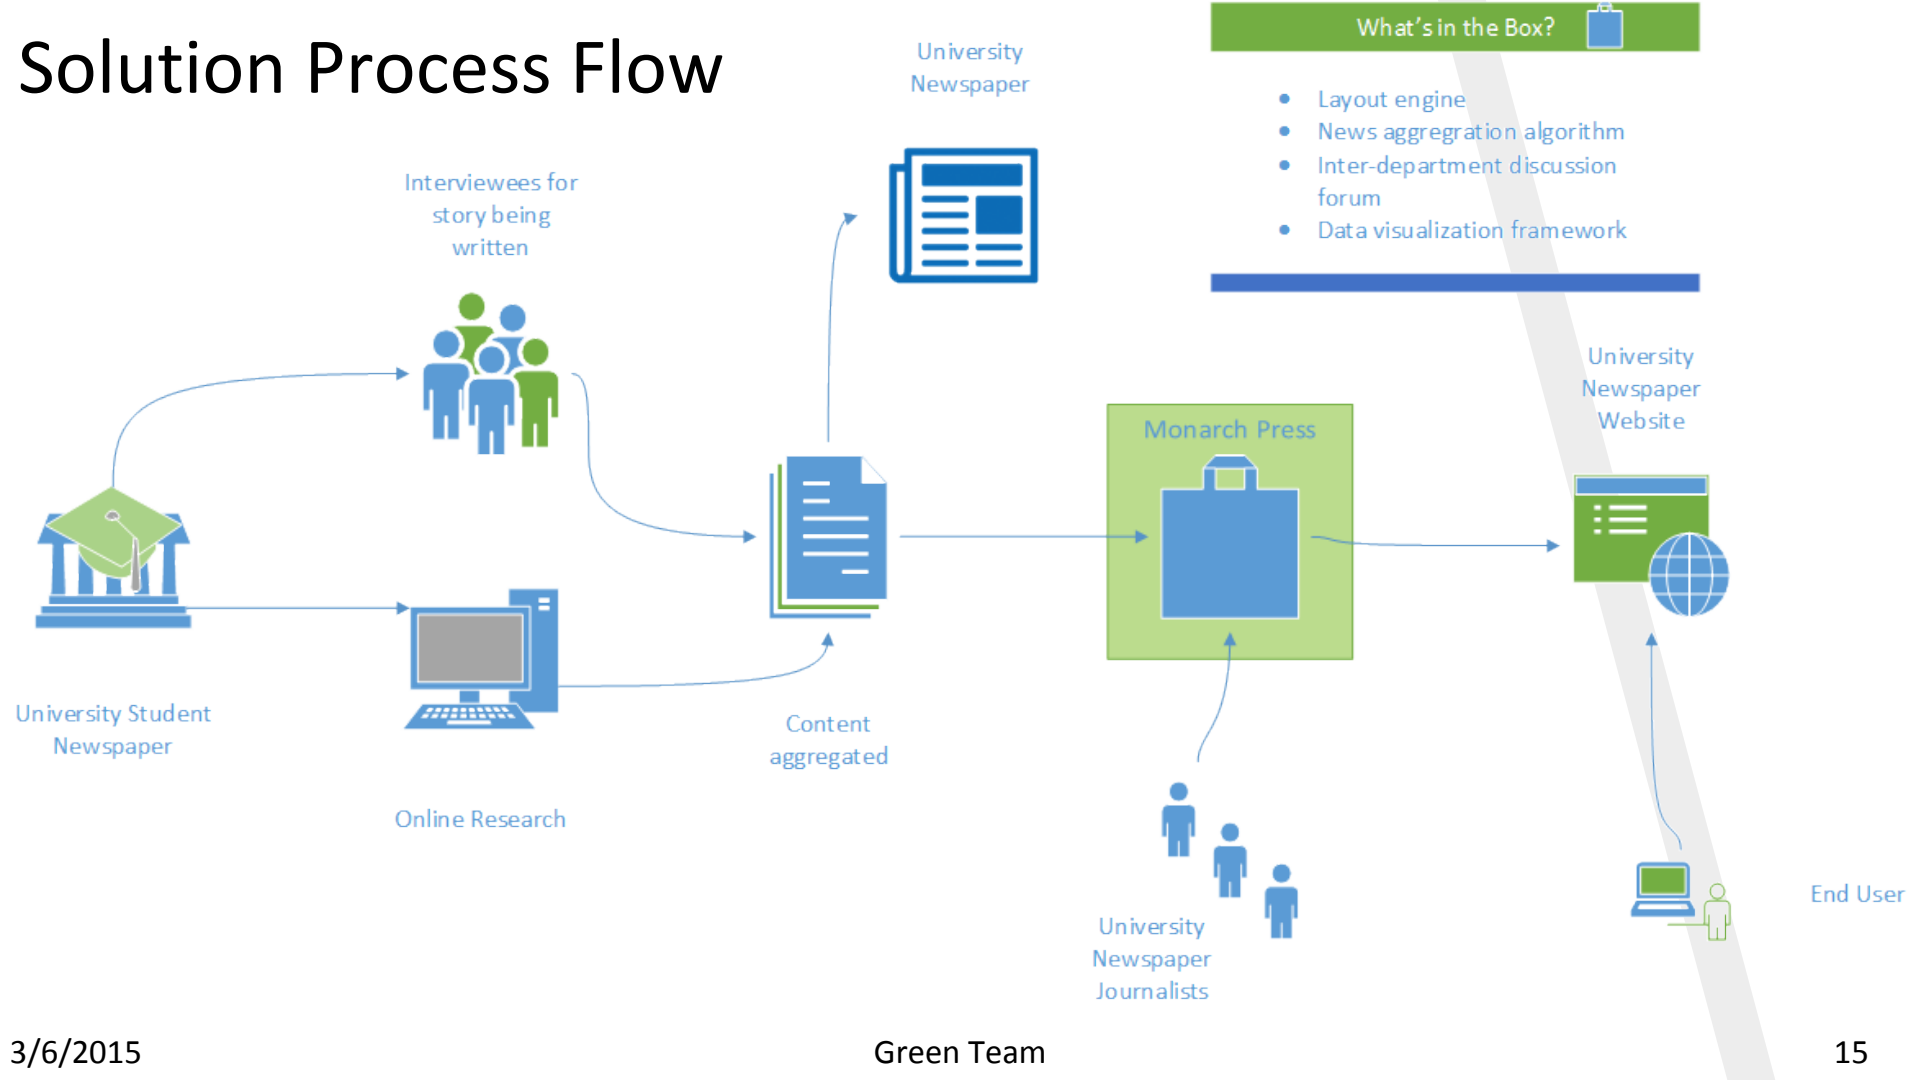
Solution Process Flow

University Newspaper

What's in the Box?

- Layout engine
- News aggregration algorithm
- Inter-department discussion forum
- Data visualization framework

Interviewees for story being written

University Newspaper Website

Monarch Press

University Student Newspaper

Content aggregated

Online Research

End User

University Newspaper Journalists

3/6/2015

Green Team

15